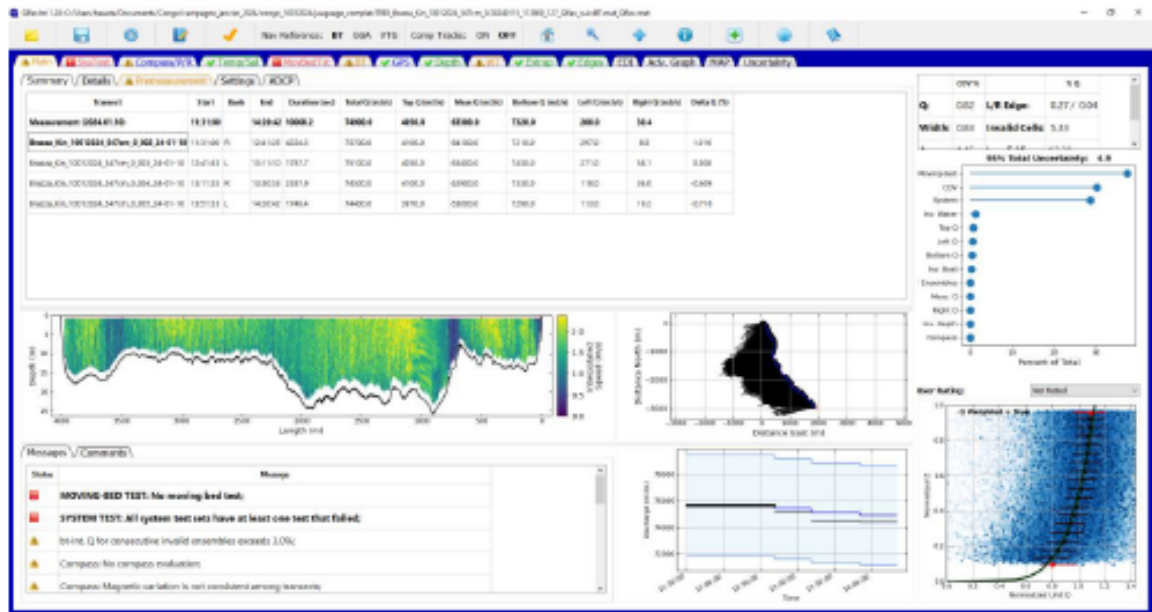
QRev 1.20 C:\Users\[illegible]\Documents\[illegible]

Nav Reference: BT GGA VTG Comp Tracks: ON OFF

Main | SysTest | Compass/P/R | Temp/Sal | Moving-Bed | BT | GPS | Depth | WT | Extrap | Edges | EDI | Adv. Graph | RSSI | Uncertainty

Summary | Details | Premeasurement | Settings | ADCP

| Transect | Start | Bank | End | Duration (sec) | Total Q (m3/s) | Top Q (m3/s) | Meas Q (m3/s) | Bottom Q (m3/s) | Left Q (m3/s) | Right Q (m3/s) | Delta Q (%) |
|---|---|---|---|---|---|---|---|---|---|---|---|
| Measurement: 2024.01.10: | 11:31:00 | | 14:29:42 | 10000.2 | 74000.0 | 4090.0 | 65000.0 | 7320.0 | 280.0 | 34.4 | |
| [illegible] | 11:31:06 | R | 12:41:03 | 4204.0 | 75700.0 | 4100.0 | 64100.0 | 7210.0 | 297.0 | 8.0 | 1.016 |
| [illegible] | 12:41:43 | L | 13:11:10 | 1767.7 | 76100.0 | 4000.0 | 65600.0 | 7430.0 | 271.0 | 56.1 | 0.608 |
| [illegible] | 13:11:33 | R | 13:50:30 | 2337.8 | 74500.0 | 4100.0 | 63900.0 | 7330.0 | 316.0 | 36.0 | -0.609 |
| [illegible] | 13:51:13 | L | 14:20:42 | 1769.4 | 74400.0 | 3970.0 | 63800.0 | 7290.0 | 1100 | 19.2 | -0.716 |

| | COV % | | 1.6 |
|---|---|---|---|
| Q: | 0.82 | L/R Edge: | 0.37 / 0.04 |
| Width: | 0.80 | Invalid Cells: | 5.33 |

95% Total Uncertainty: 4.8

Moving-bed
COV
System
Inv. Water
Top Q
Left Q
Bottom Q
Inv. Boat
Ensembles
Meas. Q
Right Q
Inv. Depth
Compass

Percent of Total

Depth (m)
Length (m)
Water Speed (m/s)

Distance North (m)
Distance East (m)

Messages | Comments

| Status | Message |
|---|---|
| | MOVING-BED TEST: No moving bed test; |
| | SYSTEM TEST: All system test sets have at least one test that failed; |
| | bt-int. Q for consecutive invalid ensembles exceeds 3.0%; |
| | Compass: No compass evaluation; |
| | Compass: Magnetic variation is not consistent among transects; |

Discharge (m3/s)
Time

Star Rating: Not Rated

Normalized Z
Normalized Unit Q